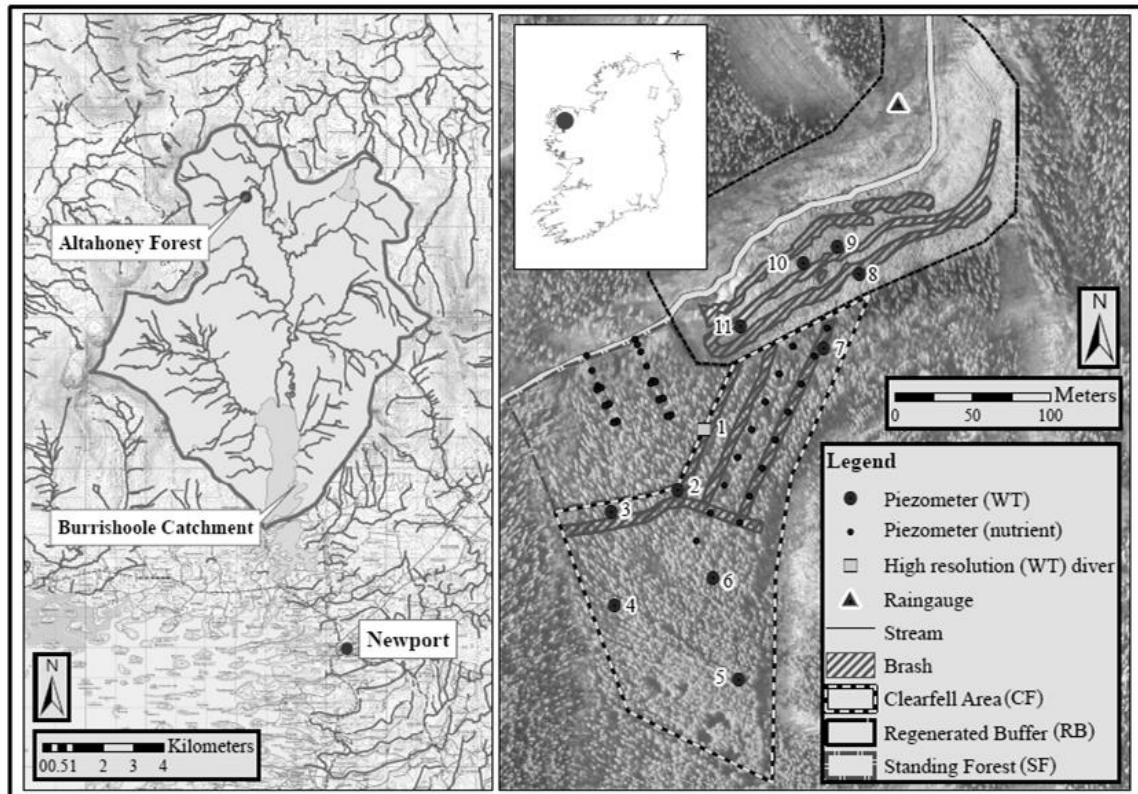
Altahoney Forest

Burrishoole Catchment

Newport

N

00.51 2 3 4 Kilometers

10 9 8

11

7

N

0 50 100 Meters

1

2

3

6

4

5

Legend

Piezometer (WT)

Piezometer (nutrient)

High resolution (WT) diver

Raingauge

Stream

Brash

Clearfell Area (CF)

Regenerated Buffer (RB)

Standing Forest (SF)